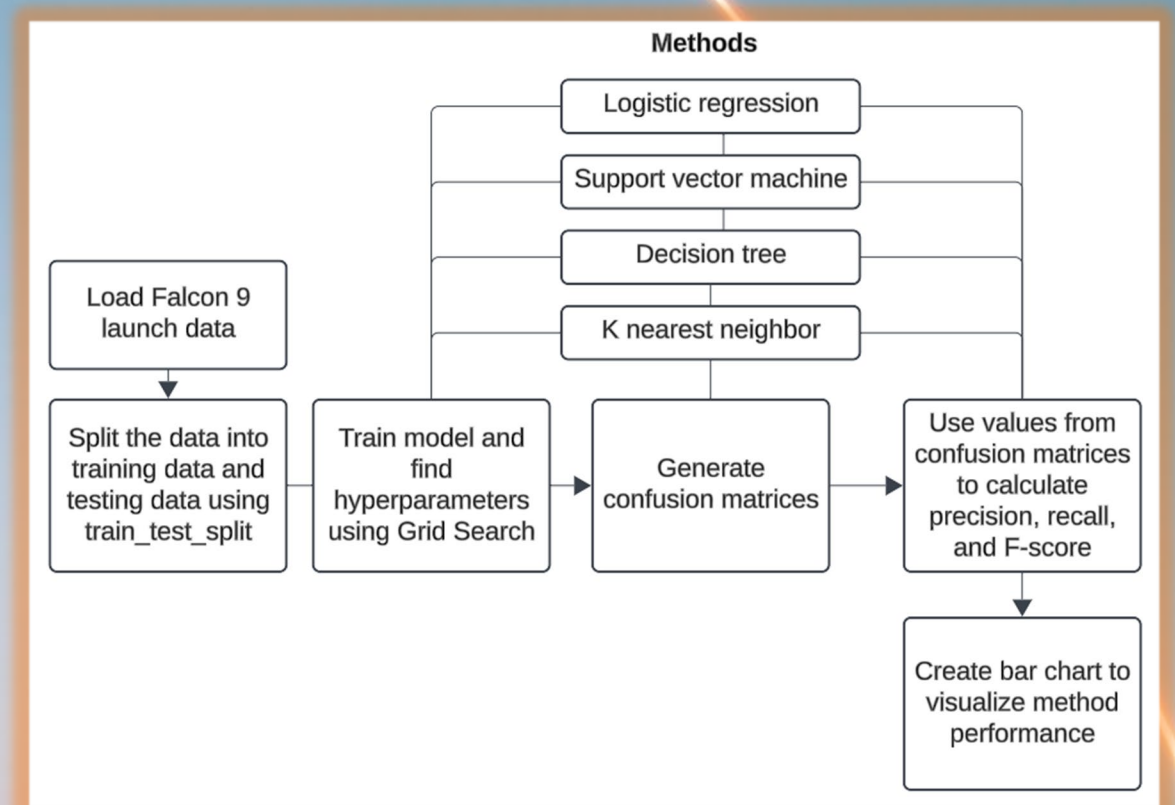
Methods

Logistic regression

Support vector machine

Decision tree

K nearest neighbor

Load Falcon 9 launch data

Split the data into training data and testing data using train_test_split

Train model and find hyperparameters using Grid Search

Generate confusion matrices

Use values from confusion matrices to calculate precision, recall, and F-score

Create bar chart to visualize method performance